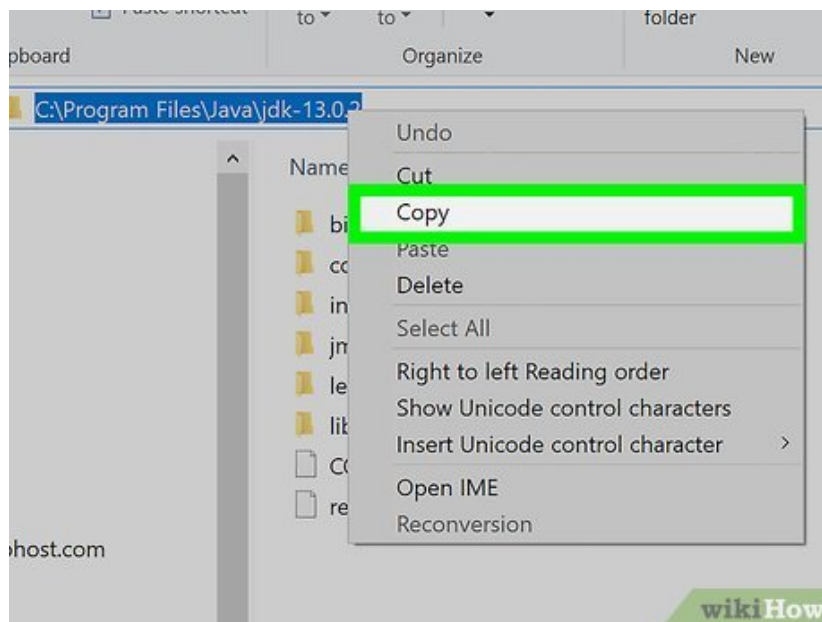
Paste shortcut
to
to
folder
pboard
Organize
New
C:\Program Files\Java\jdk-13.0.2
Name
bi
co
in
jm
le
lib
CO
re
host.com
Undo
Cut
Copy
Paste
Delete
Select All
Right to left Reading order
Show Unicode control characters
Insert Unicode control character
Open IME
Reconversion
wikiHow